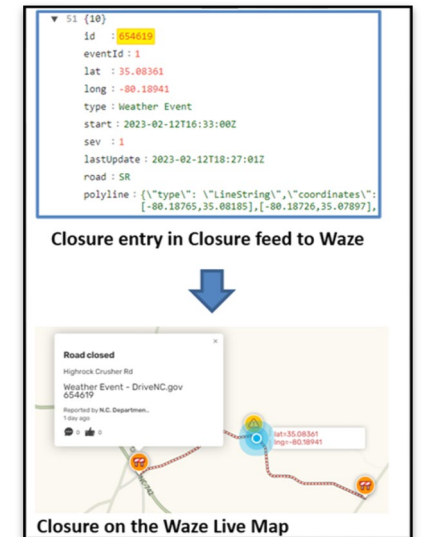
▼ 51 {10}
id : 654619
eventId : 1
lat : 35.08361
long : -80.18941
type : Weather Event
start : 2023-02-12T16:33:00Z
sev : 1
lastUpdate : 2023-02-12T18:27:01Z
road : SR
polyline : {\"type\": \"LineString\",\"coordinates\": [-80.18765,35.08185],[-80.18726,35.07897],

Closure entry in Closure feed to Waze

Road closed
Highrock Crusher Rd
Weather Event - DriveNC.gov 654619
Reported by N.C. Departmen...
1 day ago
0 0
×
lat=35.08361
lng=-80.18941

Closure on the Waze Live Map